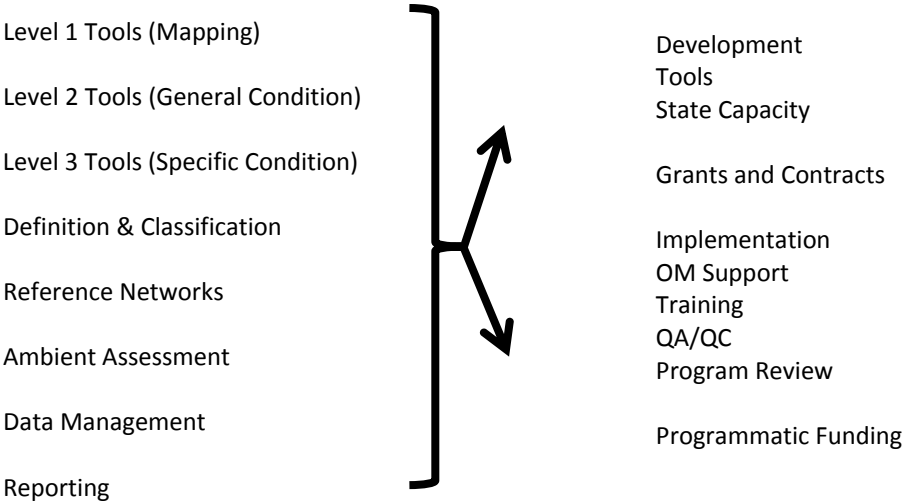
Level 1 Tools (Mapping)

Level 2 Tools (General Condition)

Level 3 Tools (Specific Condition)

Definition & Classification

Reference Networks

Ambient Assessment

Data Management

Reporting

Development
Tools
State Capacity

Grants and Contracts

Implementation
OM Support
Training
QA/QC
Program Review

Programmatic Funding